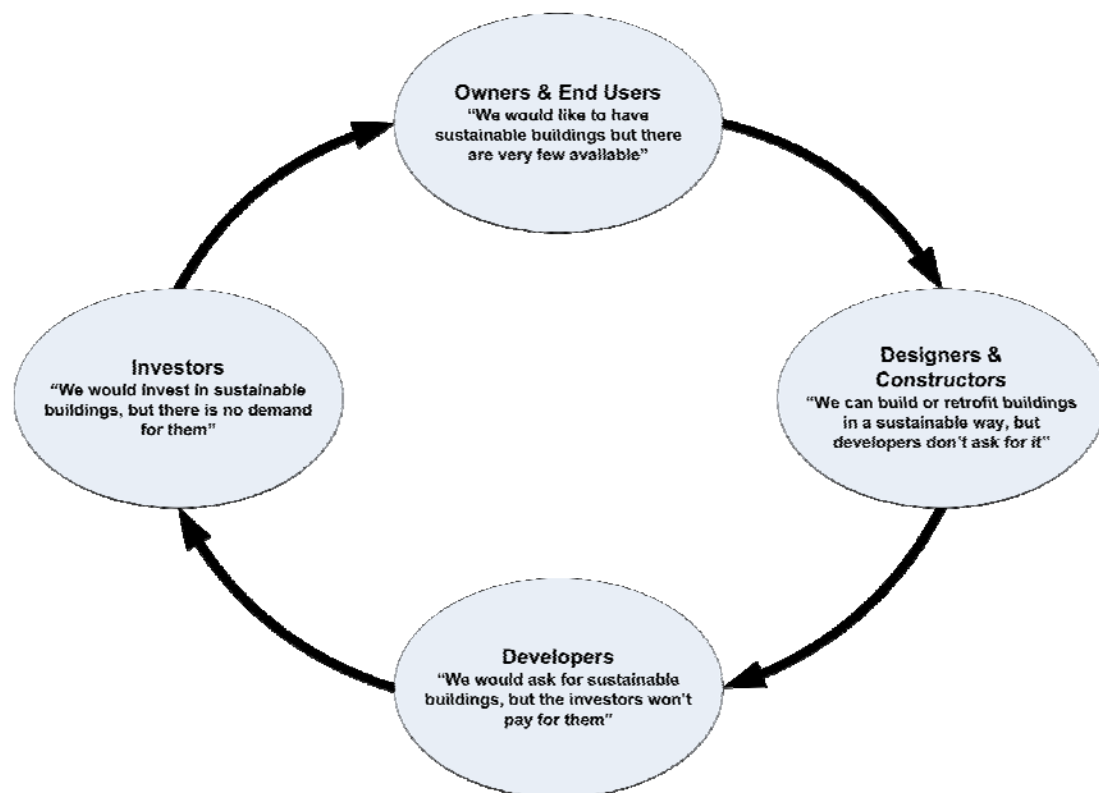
Owners & End Users
"We would like to have sustainable buildings but there are very few available"

Designers & Constructors
"We can build or retrofit buildings in a sustainable way, but developers don't ask for it"

Developers
"We would ask for sustainable buildings, but the investors won't pay for them"

Investors
"We would invest in sustainable buildings, but there is no demand for them"